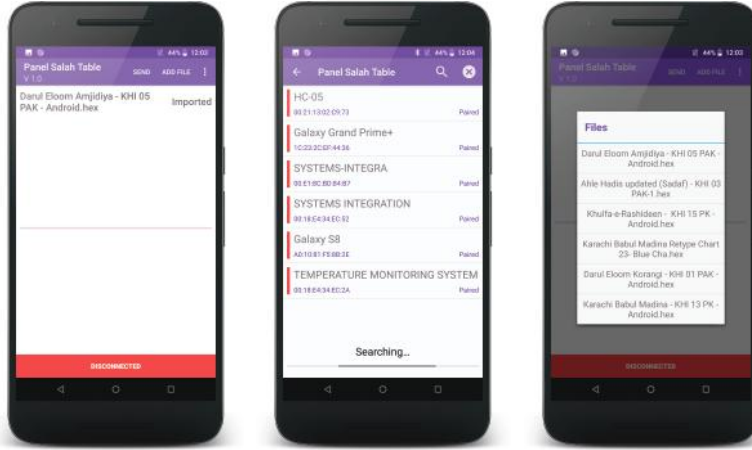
44% 12:03
Panel Salah Table
V 1.0
SEND ADD FILE

Darul Eloom Amjidiya - KHI 05 PAK - Android.hex
Imported

DISCONNECTED

44% 12:04
Panel Salah Table

HC-05
00:21:13:02:C9:73
Paired

Galaxy Grand Prime+
1C:23:2C:EF:44:36
Paired

SYSTEMS-INTEGRA
00:E1:6C:B0:84:87
Paired

SYSTEMS INTEGRATION
00:18:E4:34:EC:52
Paired

Galaxy S8
A0:10:81:F5:8B:3E
Paired

TEMPERATURE MONITORING SYSTEM
00:18:E4:34:EC:2A
Paired

Searching...

44% 12:03
Panel Salah Table
V 1.0
SEND ADD FILE

Files

Darul Eloom Amjidiya - KHI 05 PAK - Android.hex

Ahle Hadis updated (Sadaf) - KHI 03 PAK-1.hex

Khulfa-e-Rashideen - KHI 15 PK - Android.hex

Karachi Babul Madina Retype Chart 23- Blue Cha.hex

Darul Eloom Korangi - KHI 01 PAK - Android.hex

Karachi Babul Madina - KHI 13 PK - Android.hex

DISCONNECTED